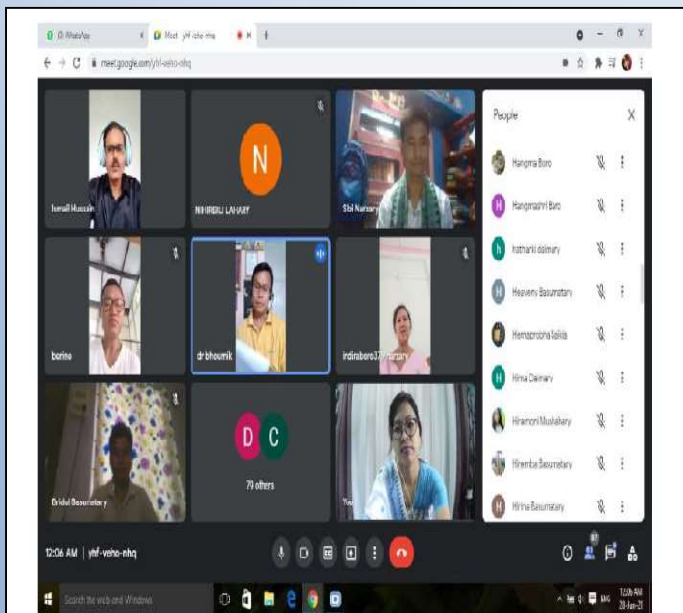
(1) WhatsApp
Meet - yhf-veho-nhq
meet.google.com/yhf-veho-nhq

Ismail Hussain
N
NIHIRBILI LAHARY
Sbl Narzary
borino
dr bhoumik
indirabaro37 Narzary
Dridal Basumatary
D C
79 others
You

People
Hangma Boro
H Hangmashri Boro
h hathanki daimary
H Heavenly Basumatary
Hemaprobha Saikia
H Hima Daimary
Himamoni Mushahary
Hiramba Basumatary
Hirina Basumatary

12:06 AM | yhf-veho-nhq

Search the web and Windows
12:06 AM
20-Jun-21